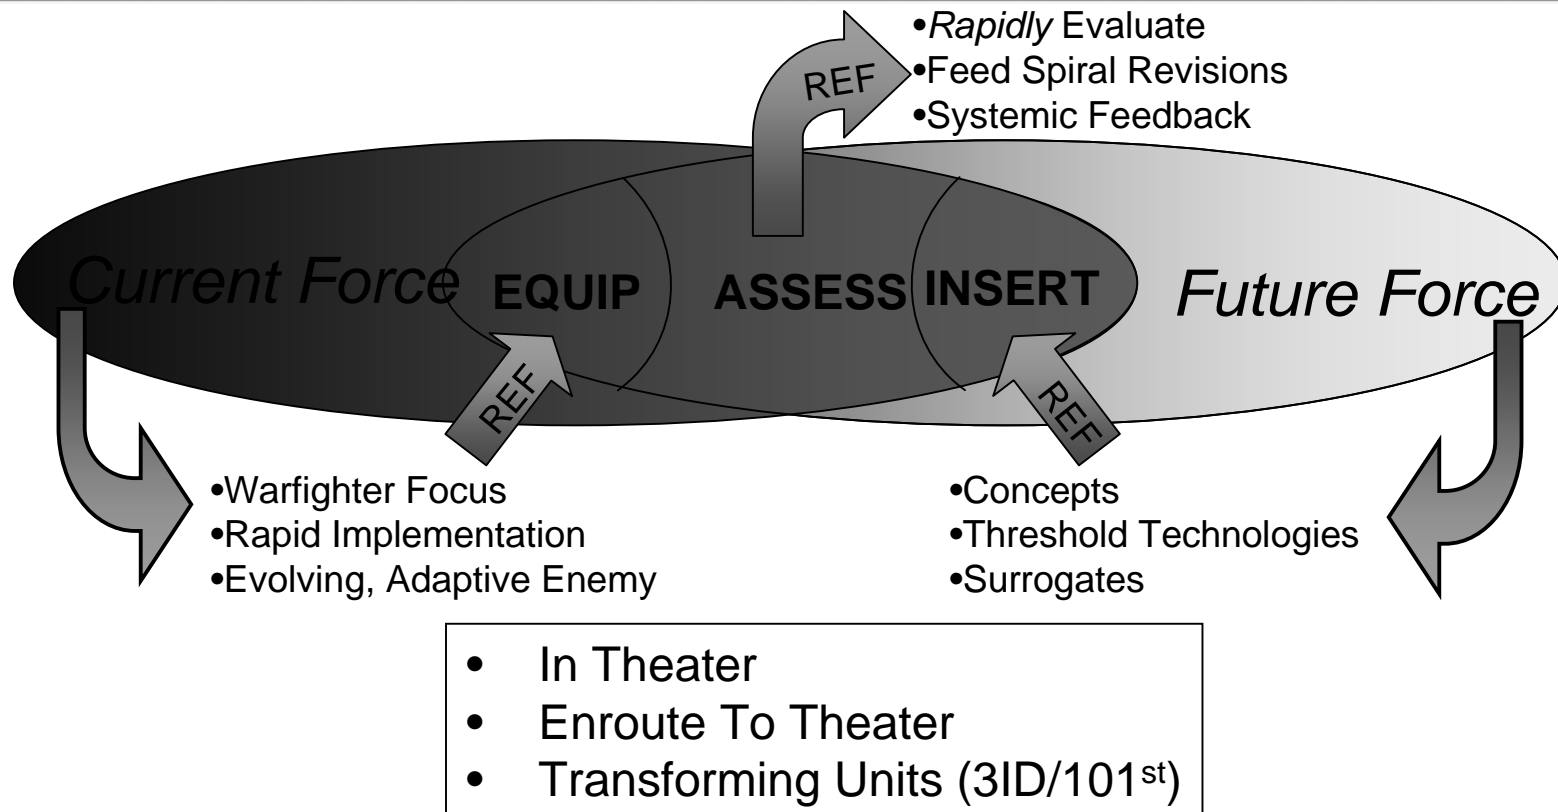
REF

•*Rapidly* Evaluate
•Feed Spiral Revisions
•Systemic Feedback

Current Force EQUIP ASSESS INSERT Future Force

REF

REF

•Warfighter Focus
•Rapid Implementation
•Evolving, Adaptive Enemy

•Concepts
•Threshold Technologies
•Surrogates

• In Theater
• Enroute To Theater
• Transforming Units (3ID/101$^{st}$)